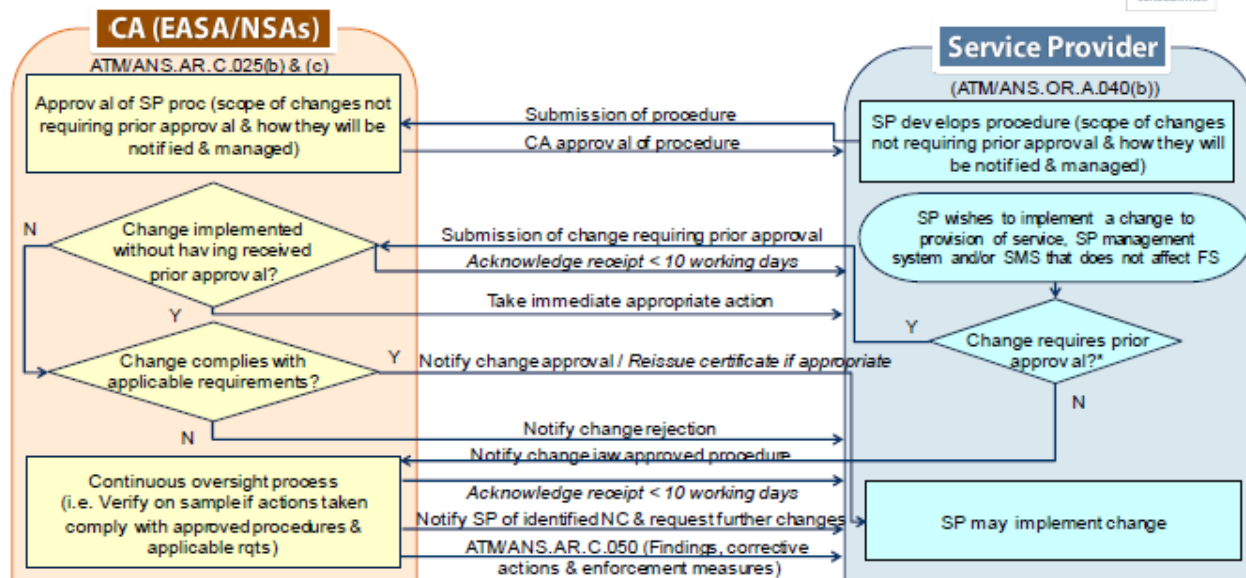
CA (EASA/NSAs)

ATM/ANS.AR.C.025(b) & (c)

Service Provider

(ATM/ANS.OR.A.040(b))

Approv al of SP proc (scope of changes not requiring prior approv al & how they will be notif ied & managed)

Submission of procedure

CA approv al of procedure

SP dev elops procedure (scope of changes not requiring prior approval & how they will be notif ied & managed)

SP wishes to implement a change to provision of service, SP management system and/or SMS that does not affect FS

N

Change implemented without hav ing received prior approv al?

Submission of change requiring prior approval

Acknowledge receipt < 10 working days

Take immediate appropriate action

Y

Y

Change requires prior approv al?*

Change complies with applicable requirements?

Y

Notify change approval / Reissue certificate if appropriate

N

N

Notify change rejection

Notify change iaw approved procedure

Continuous oversight process (i.e. Verify on sample if actions taken comply with approved procedures & applicable rqts)

Acknowledge receipt < 10 working days

Notify SP of identified NC & request further changes

SP may implement change

ATM/ANS.AR.C.050 (Findings, corrective actions & enforcement measures)